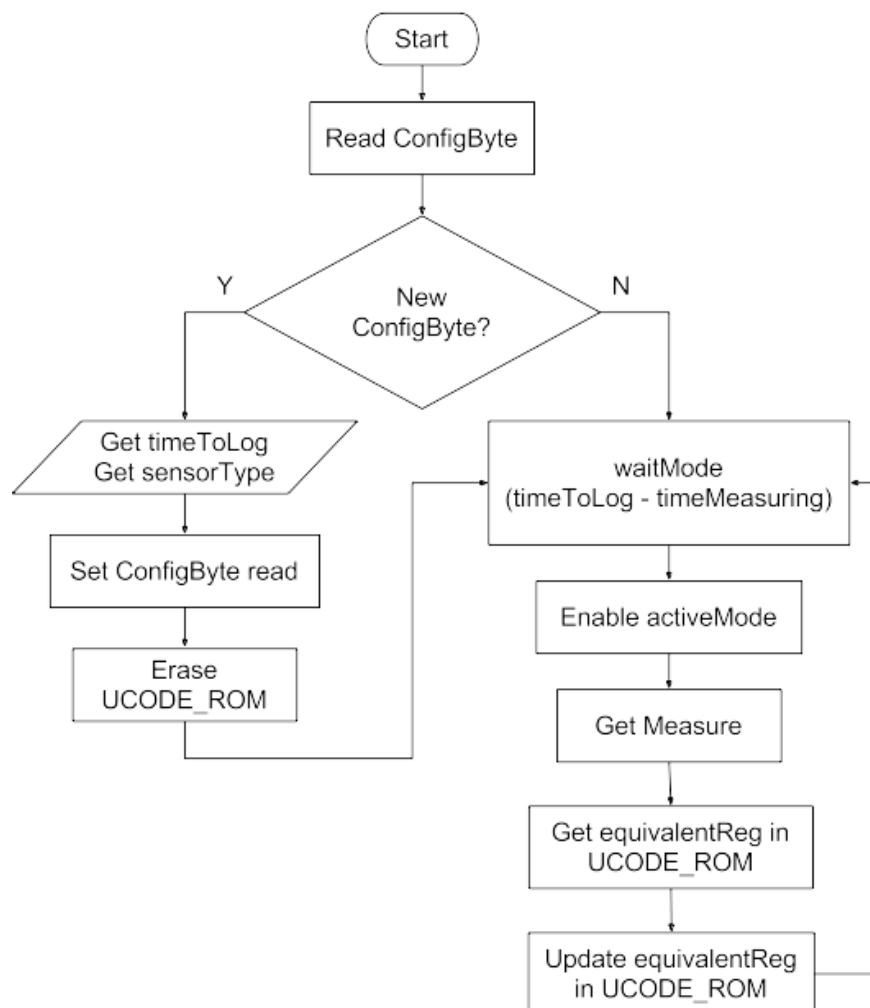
Start

Read ConfigByte

New ConfigByte?

Y

N

Get timeToLog
Get sensorType

Set ConfigByte read

Erase UCODE_ROM

waitMode
(timeToLog - timeMeasuring)

Enable activeMode

Get Measure

Get equivalentReg in UCODE_ROM

Update equivalentReg in UCODE_ROM